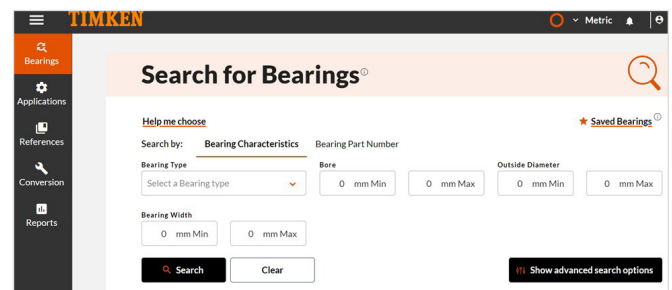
TIMKEN

Metric

Bearings

Applications

References

Conversion

Reports

Search for Bearings

Help me choose

Saved Bearings

Search by: Bearing Characteristics Bearing Part Number

Bearing Type

Select a Bearing type

Bore

0 mm Min

0 mm Max

Outside Diameter

0 mm Min

0 mm Max

Bearing Width

0 mm Min

0 mm Max

Search

Clear

Show advanced search options